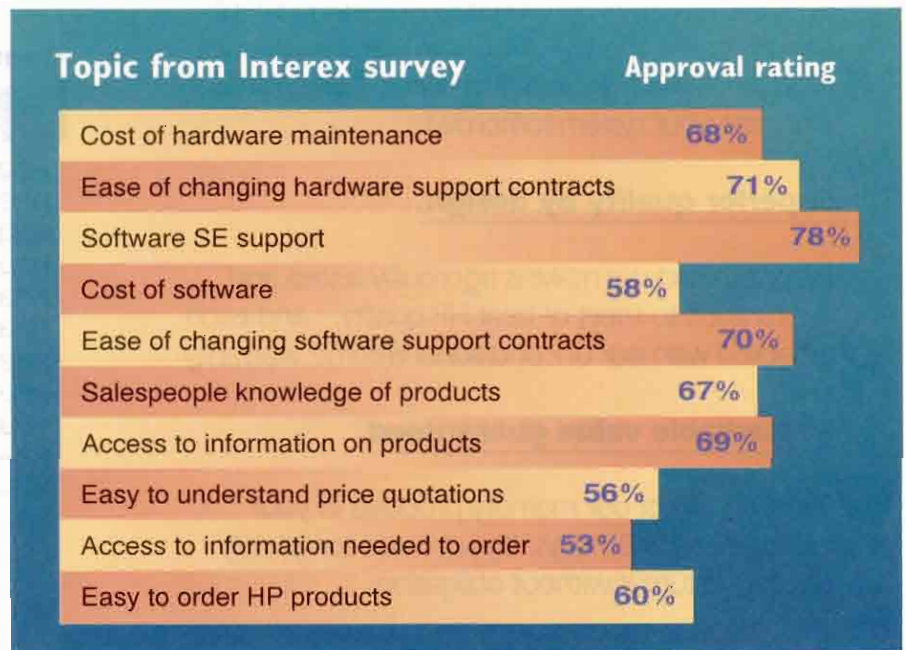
| Topic from Interex survey | Approval rating |
|---|---|
| Cost of hardware maintenance | 68% |
| Ease of changing hardware support contracts | 71% |
| Software SE support | 78% |
| Cost of software | 58% |
| Ease of changing software support contracts | 70% |
| Salespeople knowledge of products | 67% |
| Access to information on products | 69% |
| Easy to understand price quotations | 56% |
| Access to information needed to order | 53% |
| Easy to order HP products | 60% |